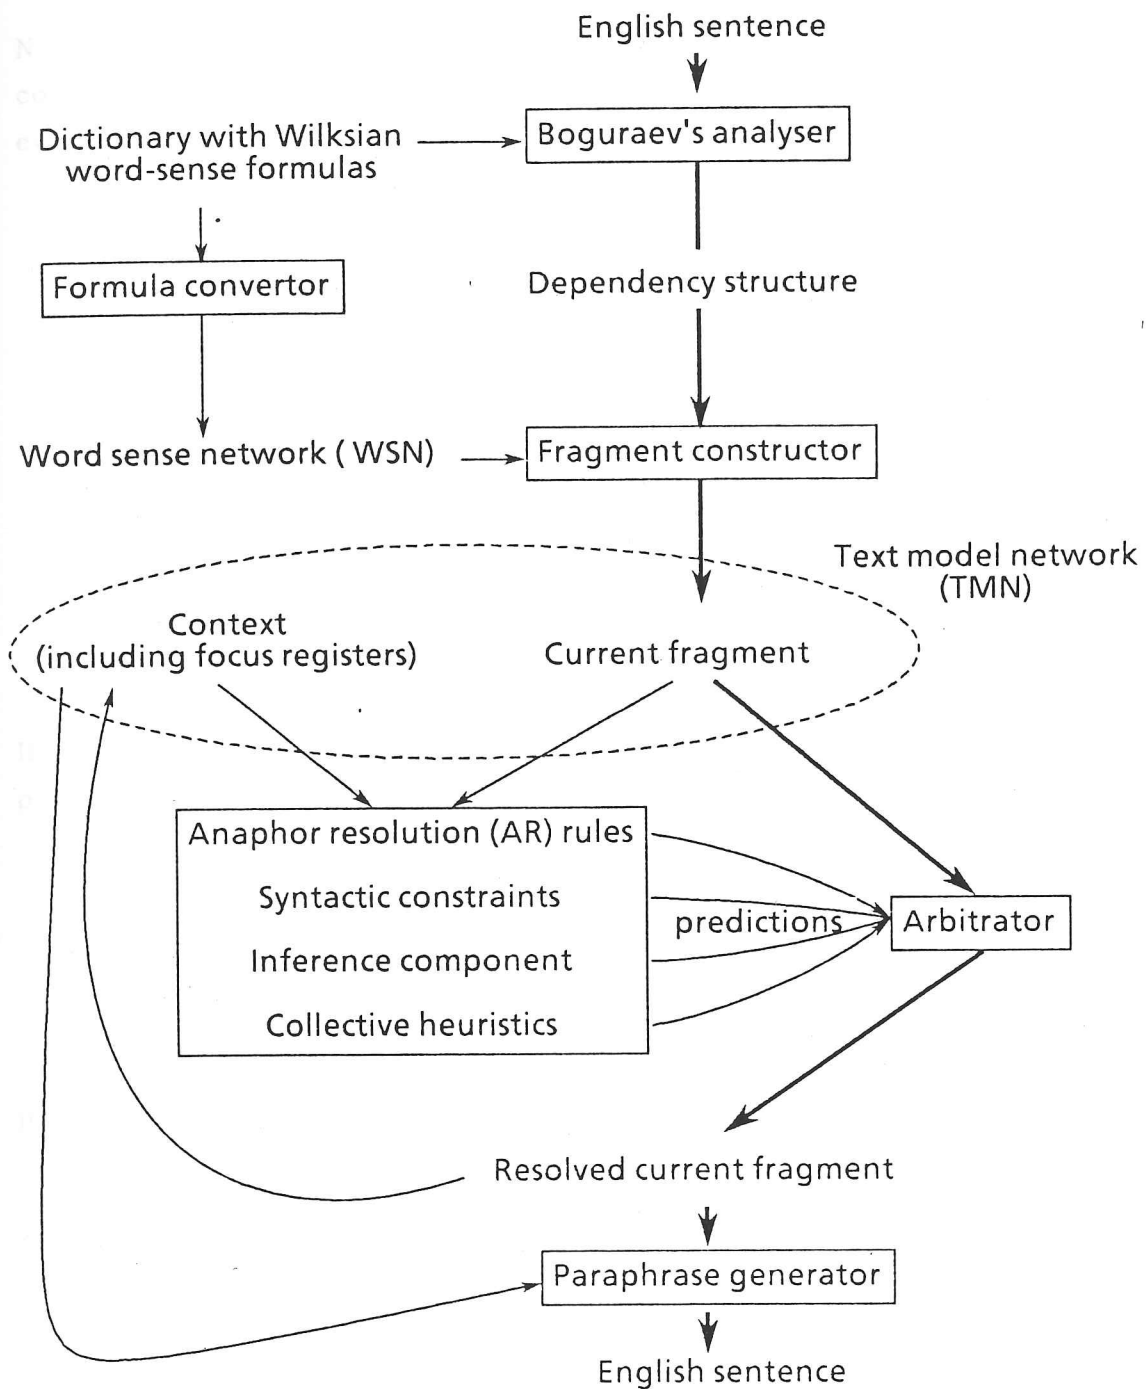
English sentence

Dictionary with Wilksian word-sense formulas

Boguraev's analyser

Formula convertor

Dependency structure

Word sense network (WSN)

Fragment constructor

Text model network (TMN)

Context (including focus registers)

Current fragment

Anaphor resolution (AR) rules

Syntactic constraints

Inference component

Collective heuristics

predictions

Arbitrator

Resolved current fragment

Paraphrase generator

English sentence